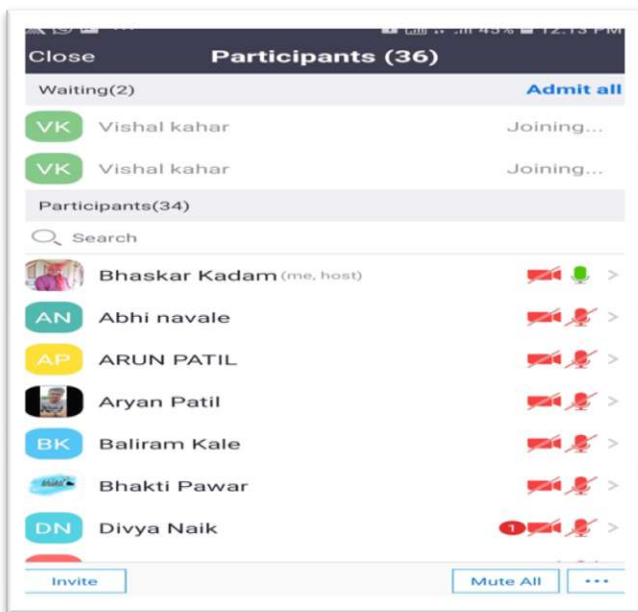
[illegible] 43% 12:13 PM

Close Participants (36)

Waiting(2) Admit all

VK Vishal kahar Joining...

VK Vishal kahar Joining...

Participants(34)

Search

Bhaskar Kadam (me, host)

AN Abhi navale

AP ARUN PATIL

Aryan Patil

BK Baliram Kale

Bhakti Pawar

DN Divya Naik 1

Invite Mute All ...